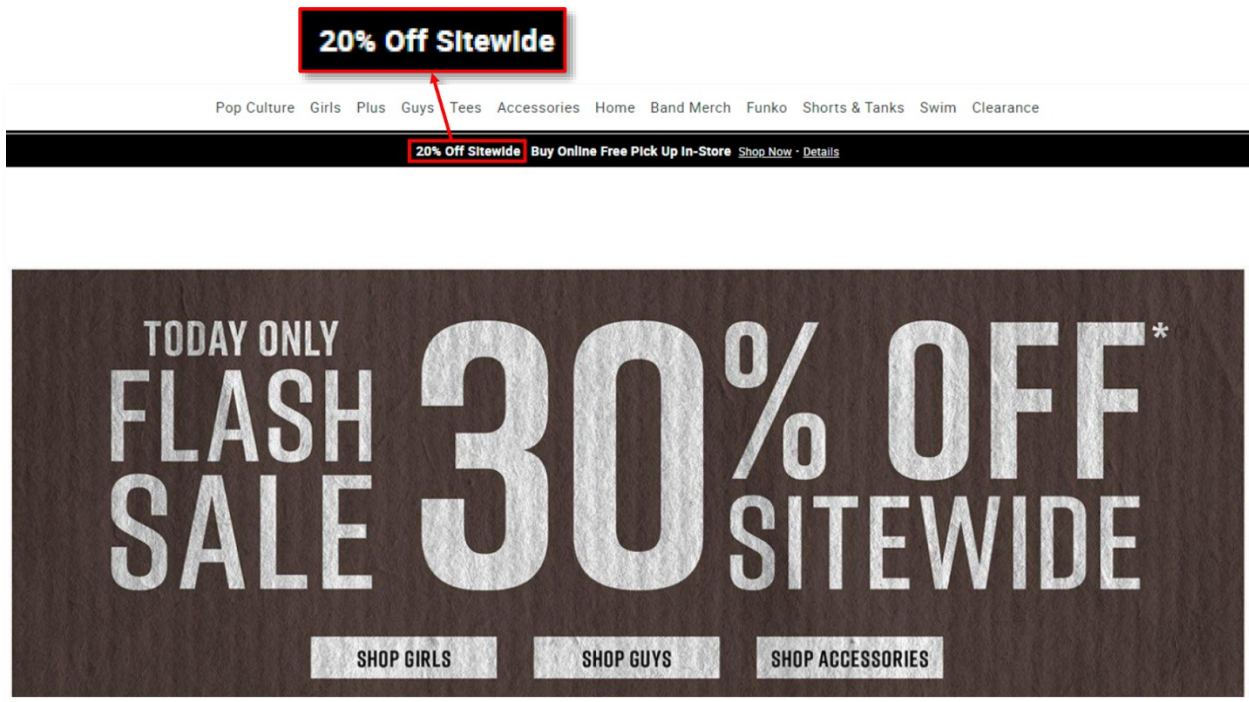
20% Off Sitewide

Pop Culture Girls Plus Guys Tees Accessories Home Band Merch Funko Shorts & Tanks Swim Clearance

20% Off Sitewide Buy Online Free Pick Up In-Store Shop Now · Details

TODAY ONLY
FLASH SALE
30% OFF*
SITEWIDE

SHOP GIRLS
SHOP GUYS
SHOP ACCESSORIES